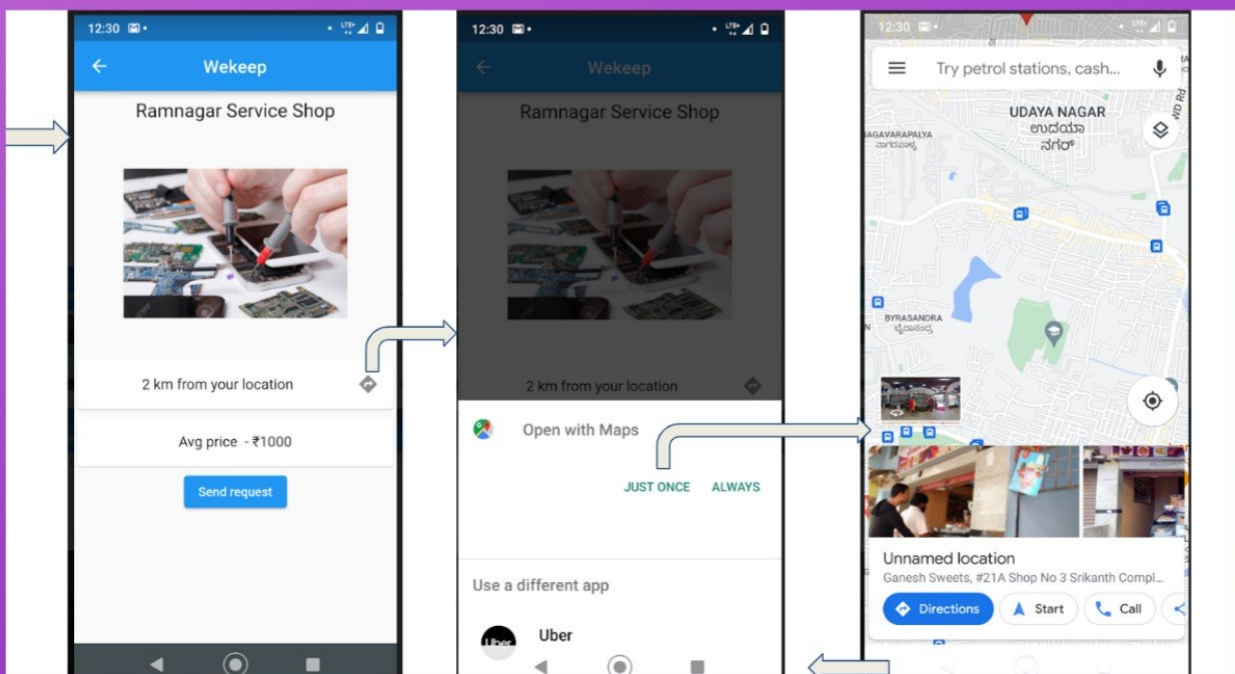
12:30

Wekeep

Ramnagar Service Shop

2 km from your location

Avg price - ₹1000

Send request

12:30

Wekeep

Ramnagar Service Shop

2 km from your location

Open with Maps

JUST ONCE ALWAYS

Use a different app

Uber

12:30

Try petrol stations, cash...

UDAYA NAGAR
ಉದಯ
ನಗರ

BAGAVARAPALYA

BYRASANDRA
ಬೈರಸಂದ್ರ

Unnamed location

Ganesh Sweets, #21A Shop No 3 Srikanth Compl...

Directions Start Call